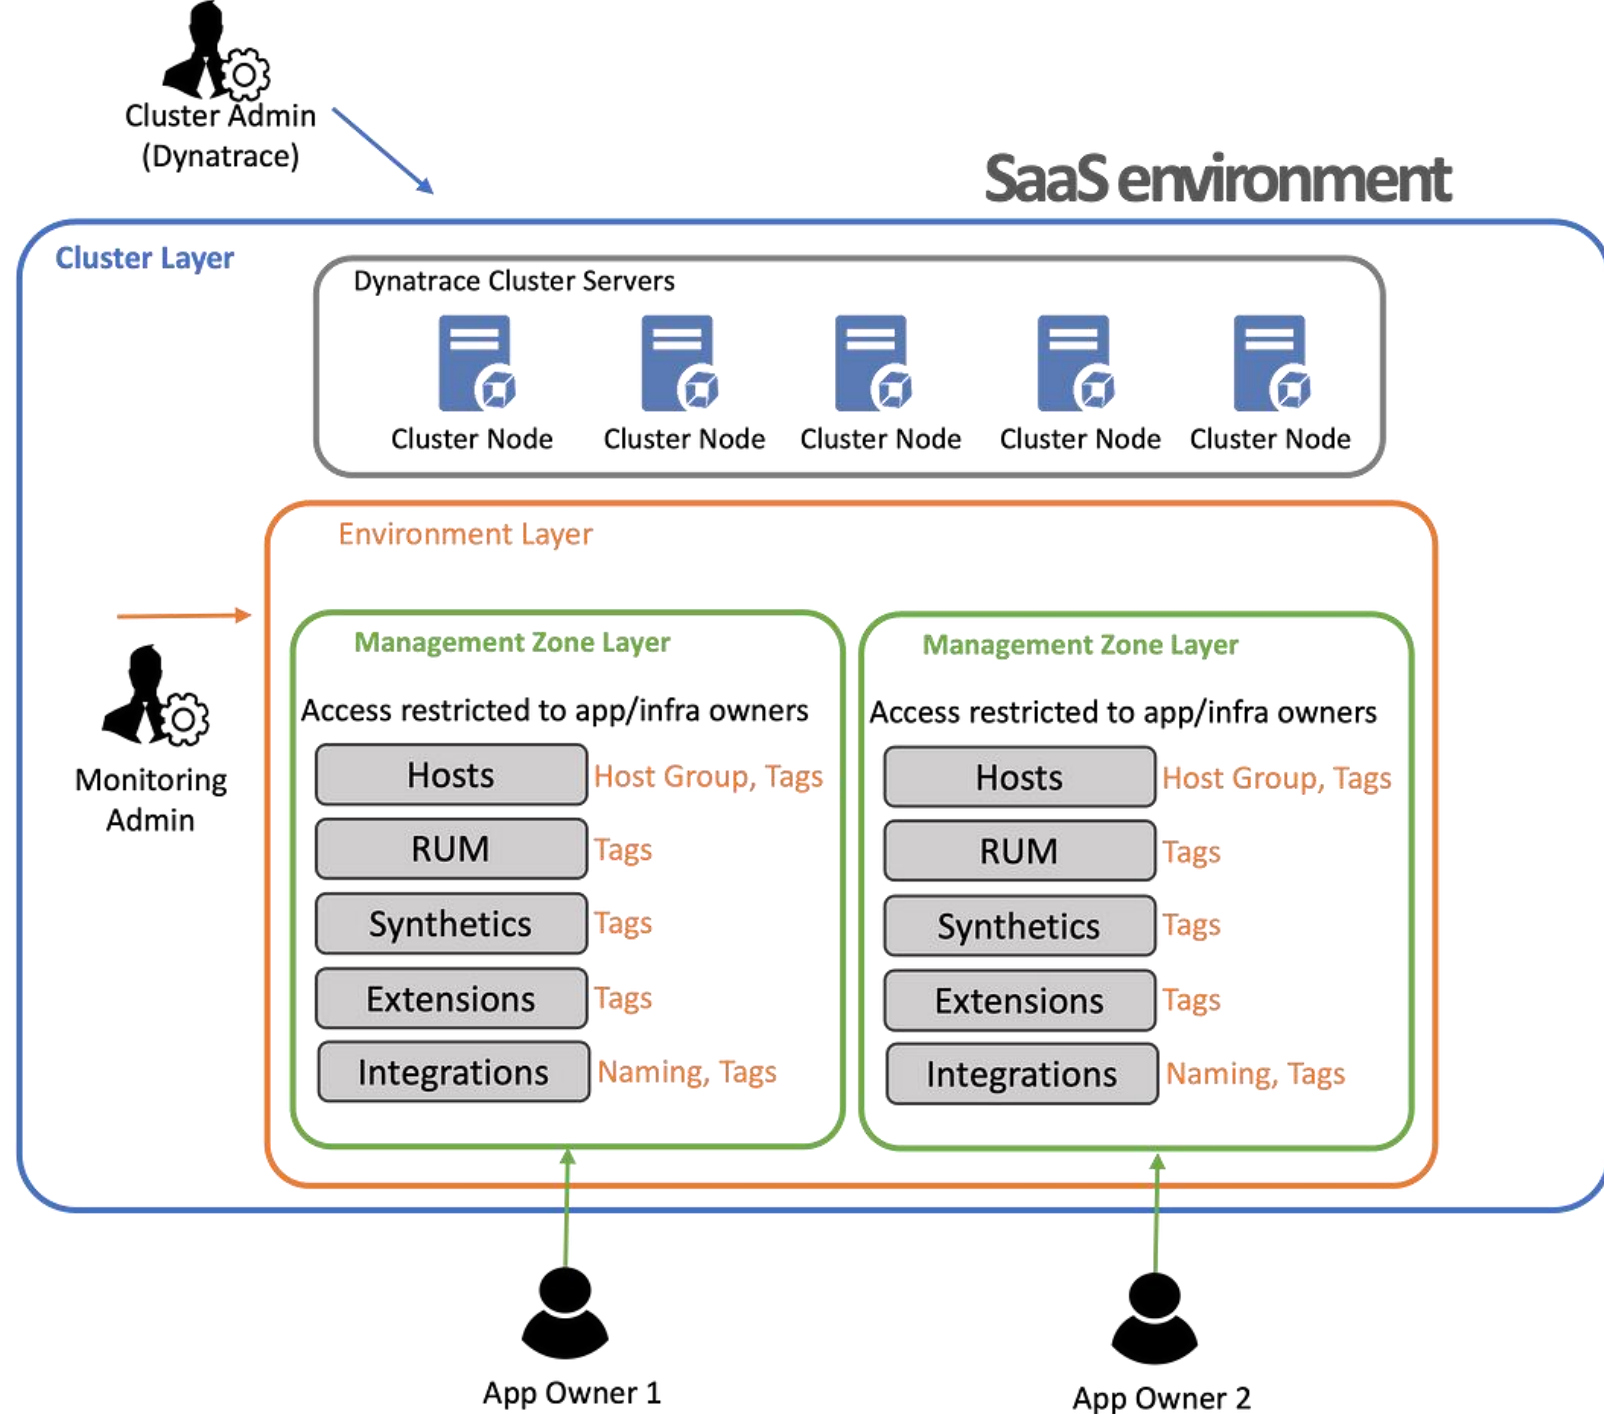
Cluster Admin
(Dynatrace)

SaaS environment

Cluster Layer

Dynatrace Cluster Servers

Cluster Node Cluster Node Cluster Node Cluster Node Cluster Node

Environment Layer

Monitoring Admin

Management Zone Layer

Access restricted to app/infra owners

Hosts Host Group, Tags
RUM Tags
Synthetics Tags
Extensions Tags
Integrations Naming, Tags

Management Zone Layer

Access restricted to app/infra owners

Hosts Host Group, Tags
RUM Tags
Synthetics Tags
Extensions Tags
Integrations Naming, Tags

App Owner 1

App Owner 2